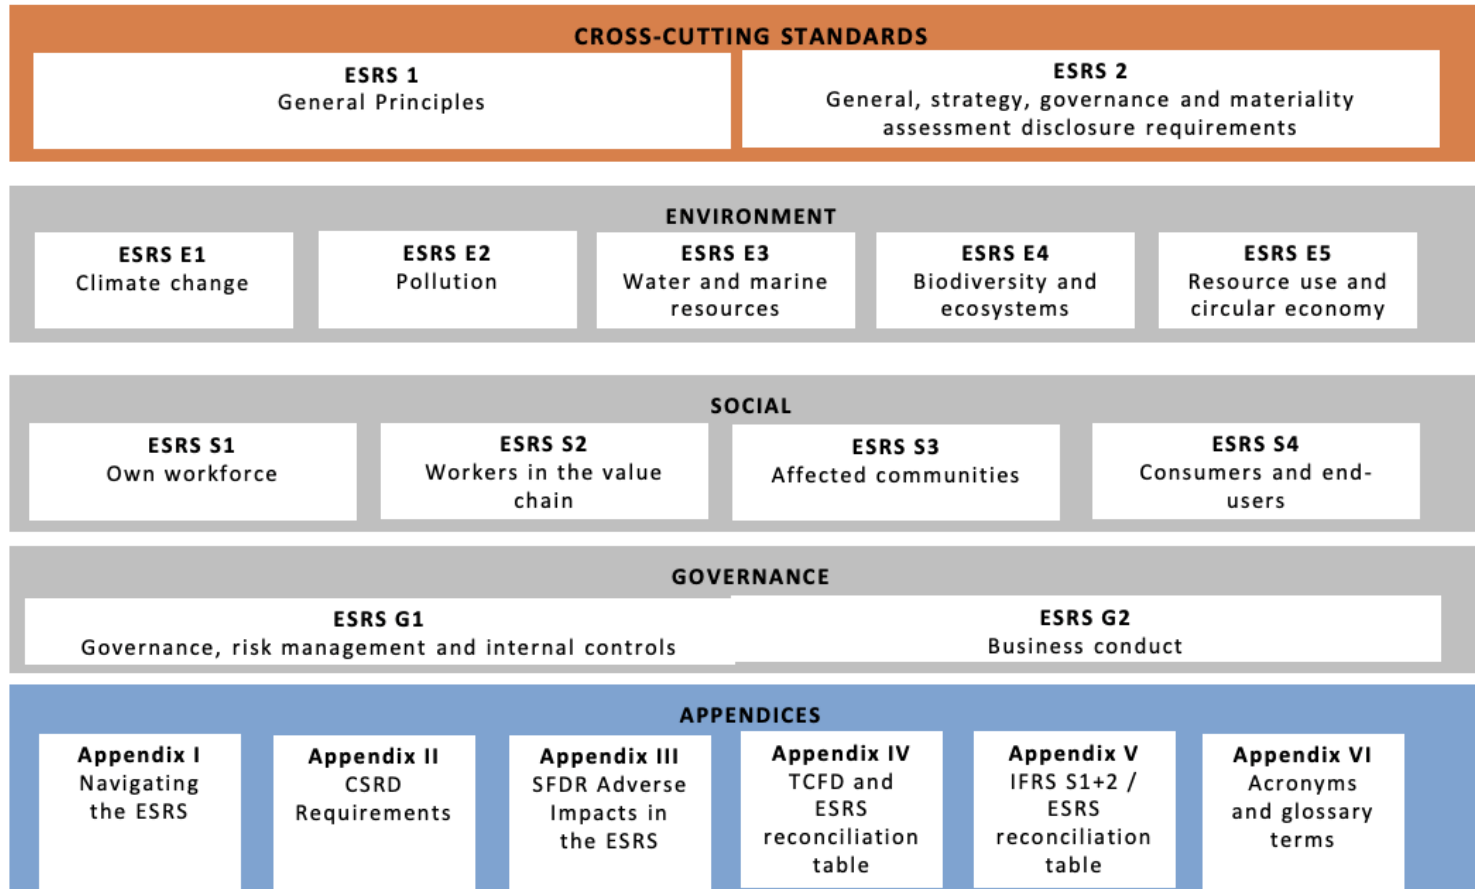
CROSS-CUTTING STANDARDS

ESRS 1
General Principles

ESRS 2
General, strategy, governance and materiality assessment disclosure requirements

ENVIRONMENT

ESRS E1
Climate change

ESRS E2
Pollution

ESRS E3
Water and marine resources

ESRS E4
Biodiversity and ecosystems

ESRS E5
Resource use and circular economy

SOCIAL

ESRS S1
Own workforce

ESRS S2
Workers in the value chain

ESRS S3
Affected communities

ESRS S4
Consumers and end-users

GOVERNANCE

ESRS G1
Governance, risk management and internal controls

ESRS G2
Business conduct

APPENDICES

Appendix I
Navigating the ESRS

Appendix II
CSRD Requirements

Appendix III
SFDR Adverse Impacts in the ESRS

Appendix IV
TCFD and ESRS reconciliation table

Appendix V
IFRS S1+2 / ESRS reconciliation table

Appendix VI
Acronyms and glossary terms